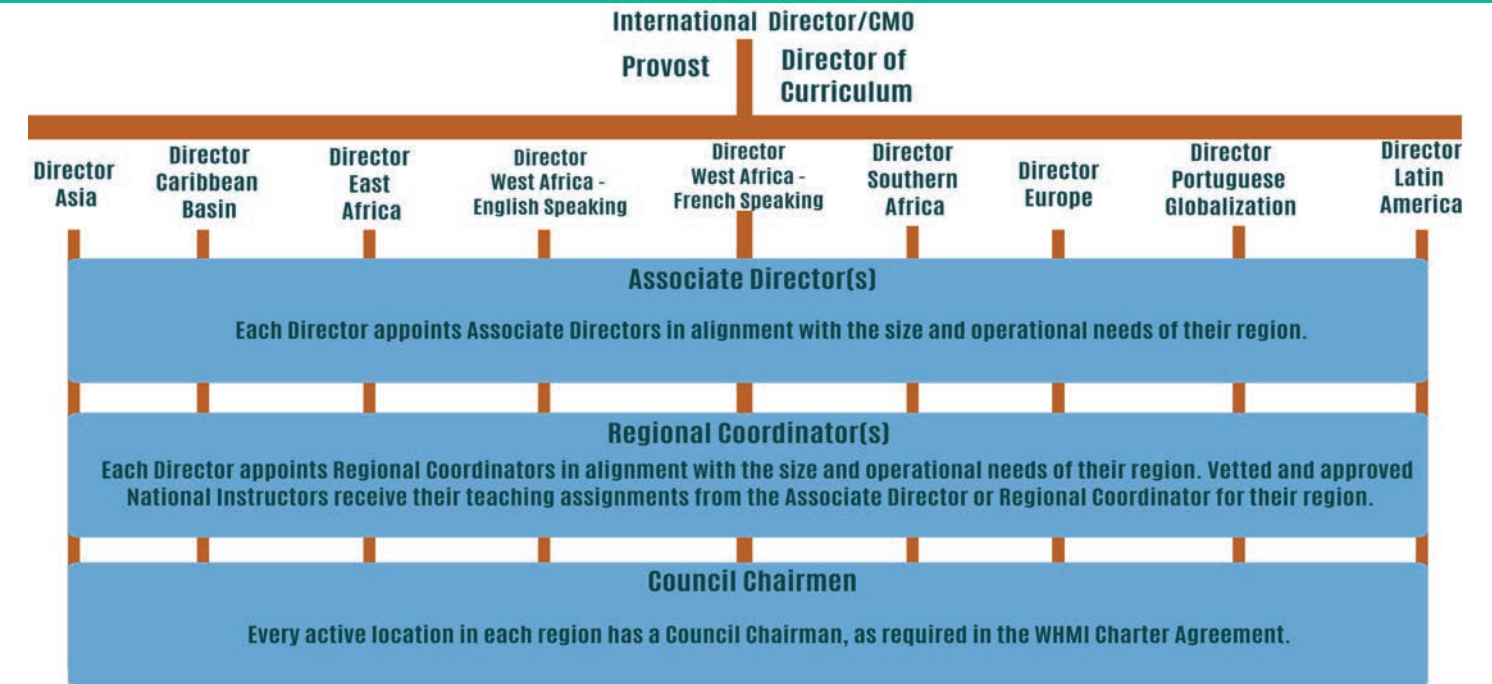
International Director/CMO

Provost

Director of Curriculum

Director Asia

Director Caribbean Basin

Director East Africa

Director West Africa - English Speaking

Director West Africa - French Speaking

Director Southern Africa

Director Europe

Director Portuguese Globalization

Director Latin America

Associate Director(s)

Each Director appoints Associate Directors in alignment with the size and operational needs of their region.

Regional Coordinator(s)

Each Director appoints Regional Coordinators in alignment with the size and operational needs of their region. Vetted and approved National Instructors receive their teaching assignments from the Associate Director or Regional Coordinator for their region.

Council Chairmen

Every active location in each region has a Council Chairman, as required in the WHMI Charter Agreement.